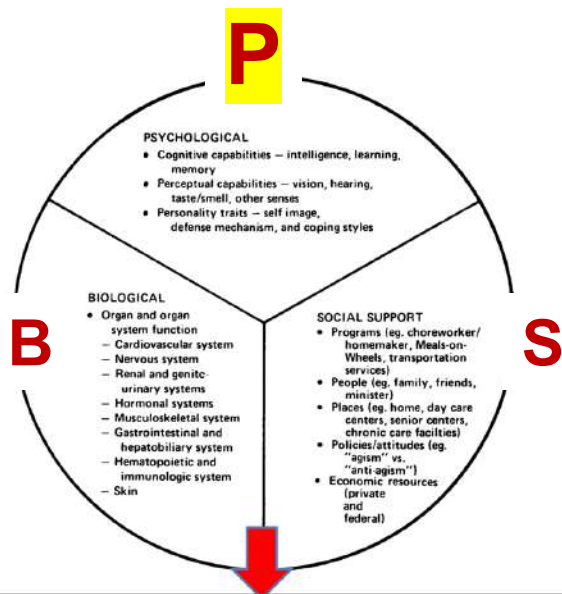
P

PSYCHOLOGICAL
• Cognitive capabilities — intelligence, learning, memory
• Perceptual capabilities — vision, hearing, taste/smell, other senses
• Personality traits — self image, defense mechanism, and coping styles

B

BIOLOGICAL
• Organ and organ system function
– Cardiovascular system
– Nervous system
– Renal and genitourinary systems
– Hormonal systems
– Musculoskeletal system
– Gastrointestinal and hepatobiliary system
– Hematopoietic and immunologic system
– Skin

S

SOCIAL SUPPORT
• Programs (eg. choreworker/homemaker, Meals-on-Wheels, transportation services)
• People (eg. family, friends, minister)
• Places (eg. home, day care centers, senior centers, chronic care facilties)
• Policies/attitudes (eg. "agism" vs. "anti-agism")
• Economic resources (private and federal)